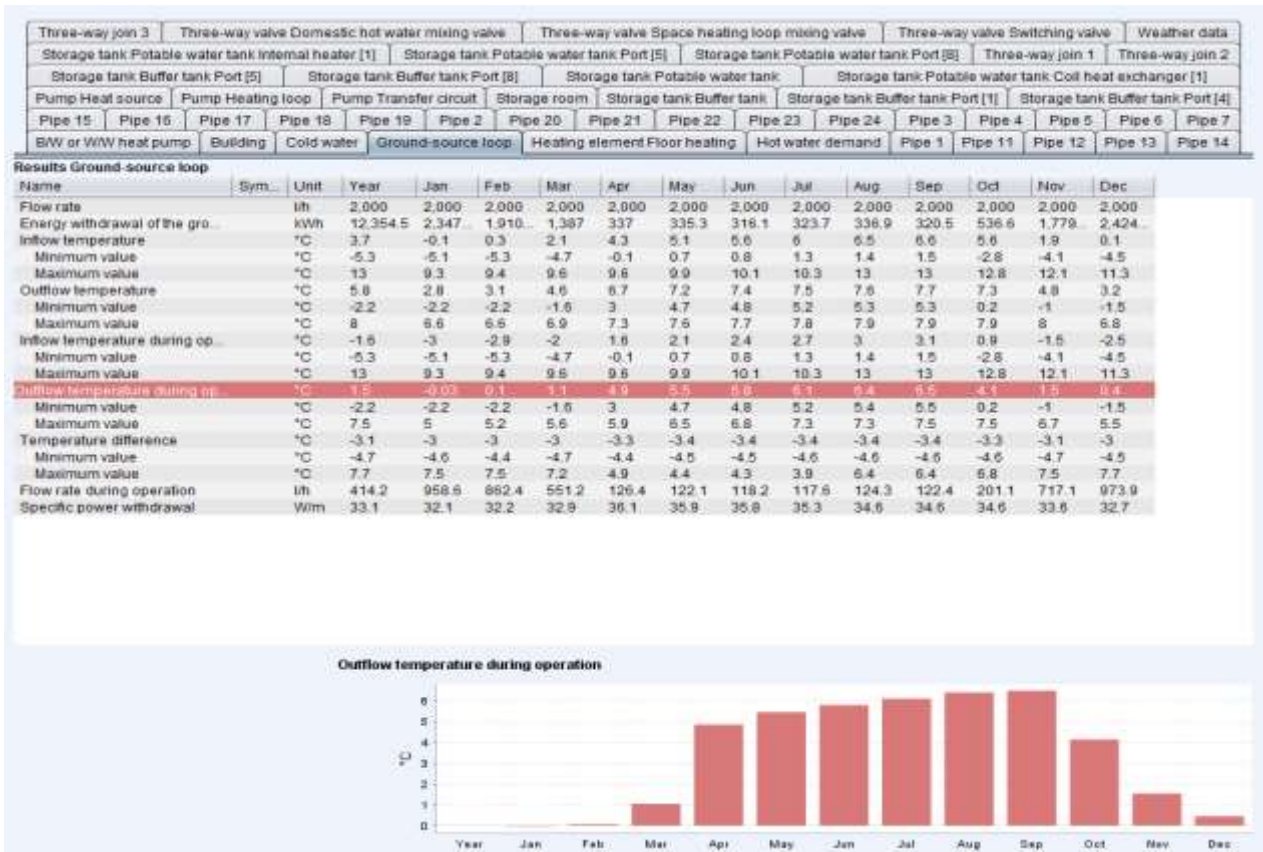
Three-way join 3 | Three-way valve Domestic hot water mixing valve | Three-way valve Space heating loop mixing valve | Three-way valve Switching valve | Weather data
Storage tank Potable water tank Internal heater [1] | Storage tank Potable water tank Port [5] | Storage tank Potable water tank Port [8] | Three-way join 1 | Three-way join 2
Storage tank Buffer tank Port [5] | Storage tank Buffer tank Port [8] | Storage tank Potable water tank | Storage tank Potable water tank Coil heat exchanger [1]
Pump Heat source | Pump Heating loop | Pump Transfer circuit | Storage room | Storage tank Buffer tank | Storage tank Buffer tank Port [1] | Storage tank Buffer tank Port [4]
Pipe 15 | Pipe 16 | Pipe 17 | Pipe 18 | Pipe 19 | Pipe 2 | Pipe 20 | Pipe 21 | Pipe 22 | Pipe 23 | Pipe 24 | Pipe 3 | Pipe 4 | Pipe 5 | Pipe 6 | Pipe 7
B/W or W/W heat pump | Building | Cold water | Ground-source loop | Heating element Floor heating | Hot water demand | Pipe 1 | Pipe 11 | Pipe 12 | Pipe 13 | Pipe 14

Results Ground-source loop

| Name | Sym... | Unit | Year | Jan | Feb | Mar | Apr | May | Jun | Jul | Aug | Sep | Oct | Nov | Dec |
|---|---|---|---|---|---|---|---|---|---|---|---|---|---|---|---|
| Flow rate | | l/h | 2,000 | 2,000 | 2,000 | 2,000 | 2,000 | 2,000 | 2,000 | 2,000 | 2,000 | 2,000 | 2,000 | 2,000 | 2,000 |
| Energy withdrawal of the gro... | | kWh | 12,354.5 | 2,347... | 1,910... | 1,387 | 337 | 335.3 | 316.1 | 323.7 | 336.9 | 320.5 | 536.6 | 1,779... | 2,424... |
| Inflow temperature | | °C | 3.7 | -0.1 | 0.3 | 2.1 | 4.3 | 5.1 | 5.6 | 6 | 6.5 | 6.6 | 5.6 | 1.9 | 0.1 |
| Minimum value | | °C | -5.3 | -5.1 | -5.3 | -4.7 | -0.1 | 0.7 | 0.8 | 1.3 | 1.4 | 1.5 | -2.8 | -4.1 | -4.5 |
| Maximum value | | °C | 13 | 9.3 | 9.4 | 9.6 | 9.6 | 9.9 | 10.1 | 10.3 | 13 | 13 | 12.8 | 12.1 | 11.3 |
| Outflow temperature | | °C | 5.8 | 2.8 | 3.1 | 4.6 | 6.7 | 7.2 | 7.4 | 7.5 | 7.6 | 7.7 | 7.3 | 4.8 | 3.2 |
| Minimum value | | °C | -2.2 | -2.2 | -2.2 | -1.6 | 3 | 4.7 | 4.8 | 5.2 | 5.3 | 5.3 | 0.2 | -1 | -1.5 |
| Maximum value | | °C | 8 | 6.6 | 6.6 | 6.9 | 7.3 | 7.6 | 7.7 | 7.8 | 7.9 | 7.9 | 7.9 | 8 | 6.8 |
| Inflow temperature during op... | | °C | -1.6 | -3 | -2.9 | -2 | 1.6 | 2.1 | 2.4 | 2.7 | 3 | 3.1 | 0.9 | -1.6 | -2.5 |
| Minimum value | | °C | -5.3 | -5.1 | -5.3 | -4.7 | -0.1 | 0.7 | 0.8 | 1.3 | 1.4 | 1.5 | -2.8 | -4.1 | -4.5 |
| Maximum value | | °C | 13 | 9.3 | 9.4 | 9.6 | 9.6 | 9.9 | 10.1 | 10.3 | 13 | 13 | 12.8 | 12.1 | 11.3 |
| Outflow temperature during op... | | °C | 1.5 | -0.03 | 0.1 | 1.1 | 4.9 | 5.5 | 5.8 | 6.1 | 6.4 | 6.5 | 4.1 | 1.5 | 0.4 |
| Minimum value | | °C | -2.2 | -2.2 | -2.2 | -1.6 | 3 | 4.7 | 4.8 | 5.2 | 5.4 | 5.5 | 0.2 | -1 | -1.5 |
| Maximum value | | °C | 7.5 | 5 | 5.2 | 5.6 | 5.9 | 6.5 | 6.8 | 7.3 | 7.3 | 7.5 | 7.5 | 6.7 | 5.5 |
| Temperature difference | | °C | -3.1 | -3 | -3 | -3 | -3.3 | -3.4 | -3.4 | -3.4 | -3.4 | -3.4 | -3.3 | -3.1 | -3 |
| Minimum value | | °C | -4.7 | -4.6 | -4.4 | -4.7 | -4.4 | -4.5 | -4.5 | -4.6 | -4.6 | -4.6 | -4.6 | -4.7 | -4.5 |
| Maximum value | | °C | 7.7 | 7.5 | 7.5 | 7.2 | 4.9 | 4.4 | 4.3 | 3.9 | 6.4 | 6.4 | 6.8 | 7.5 | 7.7 |
| Flow rate during operation | | l/h | 414.2 | 958.6 | 862.4 | 551.2 | 126.4 | 122.1 | 118.2 | 117.6 | 124.3 | 122.4 | 201.1 | 717.1 | 973.9 |
| Specific power withdrawal | | W/m | 33.1 | 32.1 | 32.2 | 32.9 | 36.1 | 35.9 | 35.8 | 35.3 | 34.6 | 34.6 | 34.6 | 33.6 | 32.7 |

Outflow temperature during operation

°C
6
5
4
3
2
1
0
Year Jan Feb Mar Apr May Jun Jul Aug Sep Oct Nov Dec